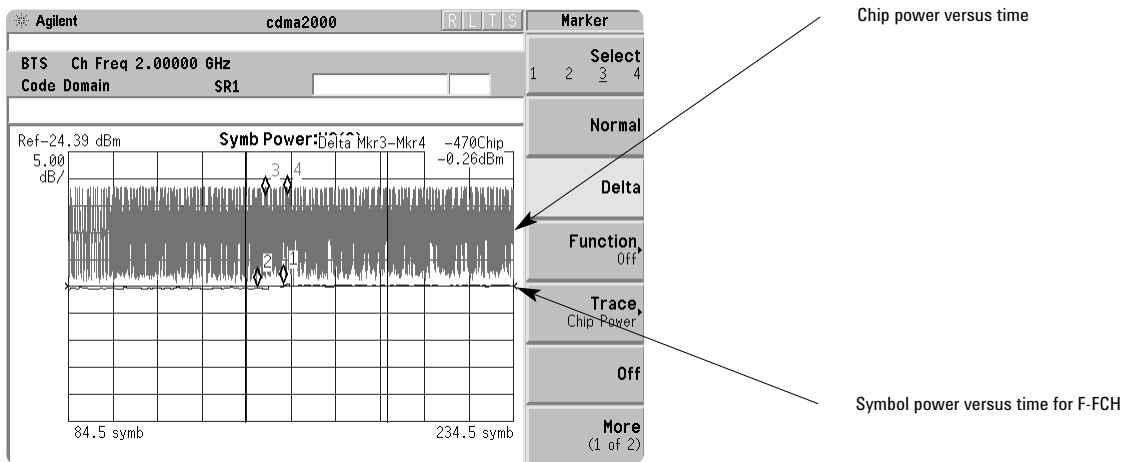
Agilent cdma2000 R L T S

Marker

BTS Ch Freq 2.00000 GHz
Code Domain SR1

Select
1 2 3 4

Ref-24.39 dBm
5.00
dB/

Symb Power: Delta Mkr3-Mkr4 -470Chip
-0.26dBm

3 4
2 1

84.5 symb 234.5 symb

Normal

Delta

Function
Off

Trace
Chip Power

Off

More
(1 of 2)

Chip power versus time

Symbol power versus time for F-FCH